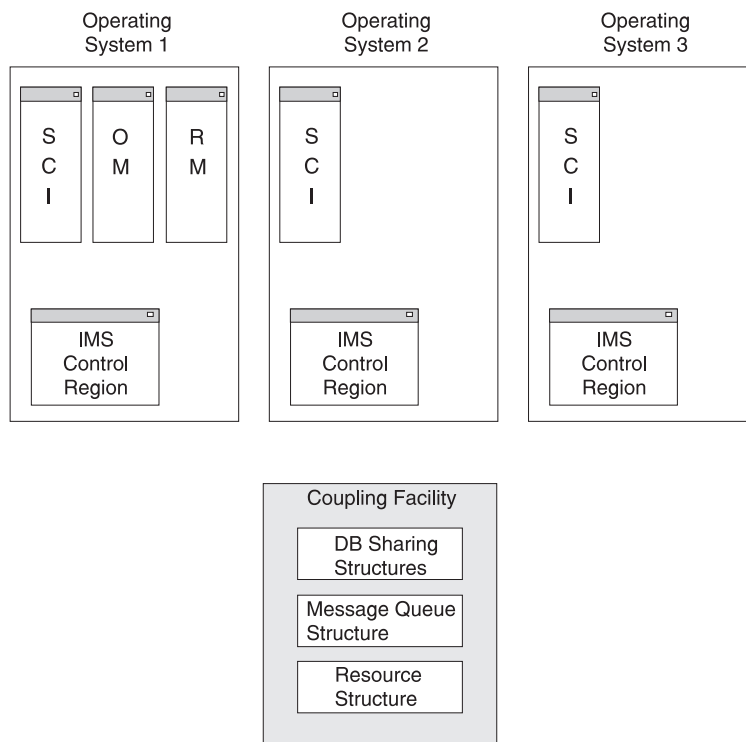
Operating System 1

S
C
I

O
M

R
M

IMS Control Region

Operating System 2

S
C
I

IMS Control Region

Operating System 3

S
C
I

IMS Control Region

Coupling Facility

DB Sharing Structures

Message Queue Structure

Resource Structure